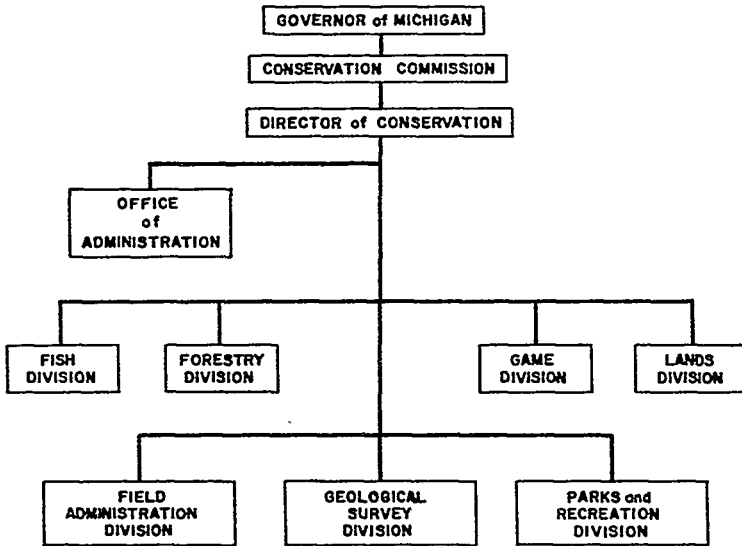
GOVERNOR of MICHIGAN

CONSERVATION COMMISSION

DIRECTOR of CONSERVATION

OFFICE of ADMINISTRATION

FISH DIVISION

FORESTRY DIVISION

GAME DIVISION

LANDS DIVISION

FIELD ADMINISTRATION DIVISION

GEOLOGICAL SURVEY DIVISION

PARKS and RECREATION DIVISION